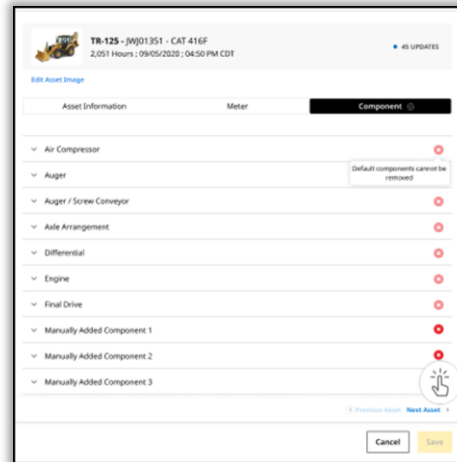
TR-125 - JWJ01351 - CAT 416F
2,051 Hours ; 09/05/2020 ; 04:50 PM CDT

45 UPDATES

Edit Asset Image

Asset Information
Meter
Component

Air Compressor
Default components cannot be removed
Auger
Auger / Screw Conveyor
Axle Arrangement
Differential
Engine
Final Drive
Manually Added Component 1
Manually Added Component 2
Manually Added Component 3

< Previous Asset
Next Asset >

Cancel
Save